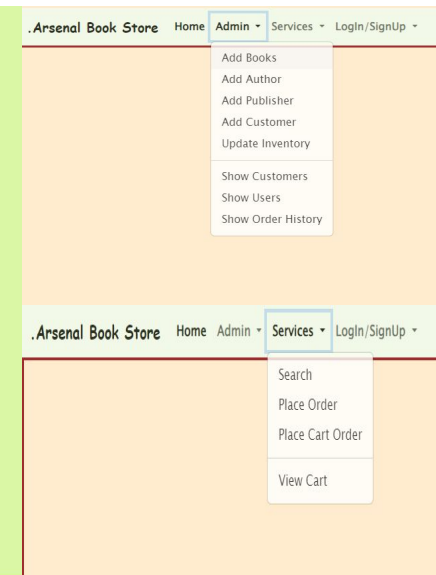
.Arsenal Book Store Home Admin ▾ Services ▾ LogIn/SignUp ▾

Add Books
Add Author
Add Publisher
Add Customer
Update Inventory

Show Customers
Show Users
Show Order History

.Arsenal Book Store Home Admin ▾ Services ▾ LogIn/SignUp ▾

Search
Place Order
Place Cart Order

View Cart